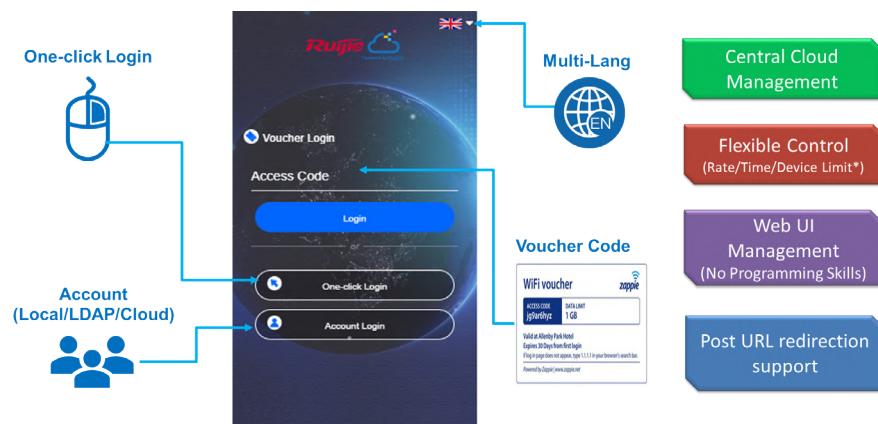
One-click Login

Ruijie

Voucher Login

Access Code

Login

or

One-click Login

Account Login

Multi-Lang

EN

Voucher Code

WiFi voucher

zappie

ACCESS CODE
jg9ar6hyz

DATA LIMIT
1 GB

Valid at Allenby Park Hotel
Expires 30 Days from first login
If log in page does not appear, type 1.1.1.1 in your browser's search bar.

Powered by Zappie | www.zappie.net

Account (Local/LDAP/Cloud)

Central Cloud Management

Flexible Control (Rate/Time/Device Limit*)

Web UI Management (No Programming Skills)

Post URL redirection support